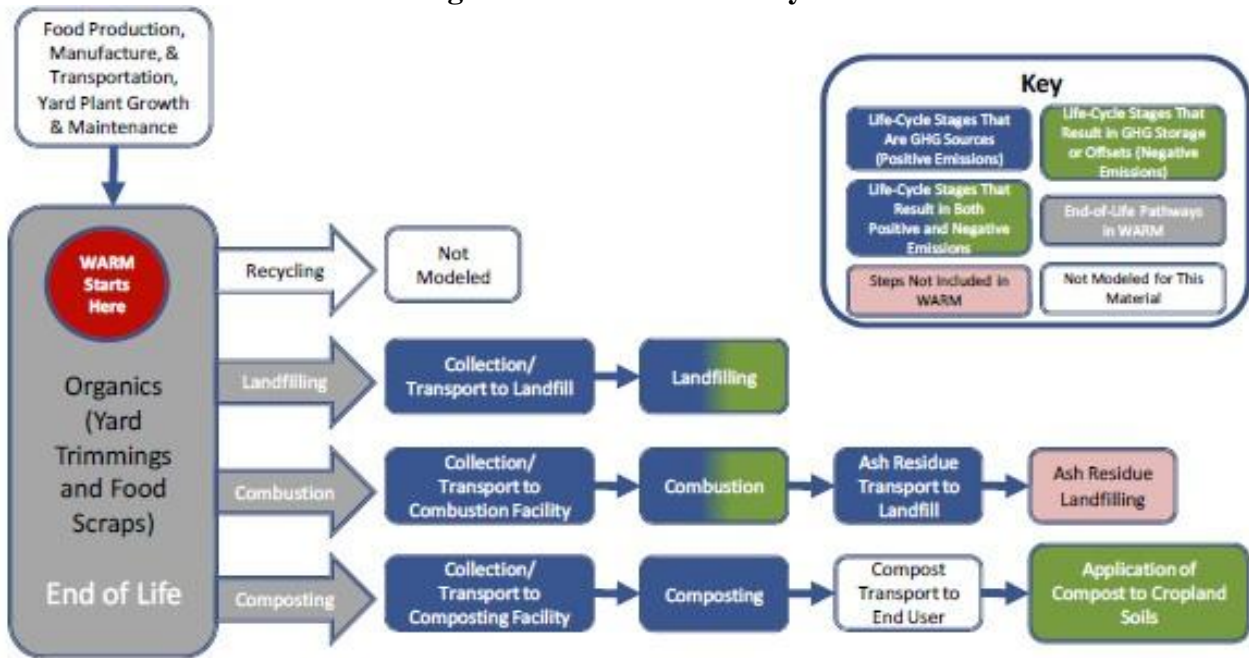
Food Production, Manufacture, & Transportation, Yard Plant Growth & Maintenance

Key

Life-Cycle Stages That Are GHG Sources (Positive Emissions)

Life-Cycle Stages That Result in GHG Storage or Offsets (Negative Emissions)

Life-Cycle Stages That Result in Both Positive and Negative Emissions

End-of-Life Pathways in WARM

Steps Not Included in WARM

Not Modeled for This Material

WARM Starts Here

Organics (Yard Trimmings and Food Scraps)

End of Life

Recycling

Not Modeled

Landfilling

Collection/ Transport to Landfill

Landfilling

Combustion

Collection/ Transport to Combustion Facility

Combustion

Ash Residue Transport to Landfill

Ash Residue Landfilling

Composting

Collection/ Transport to Composting Facility

Composting

Compost Transport to End User

Application of Compost to Cropland Soils